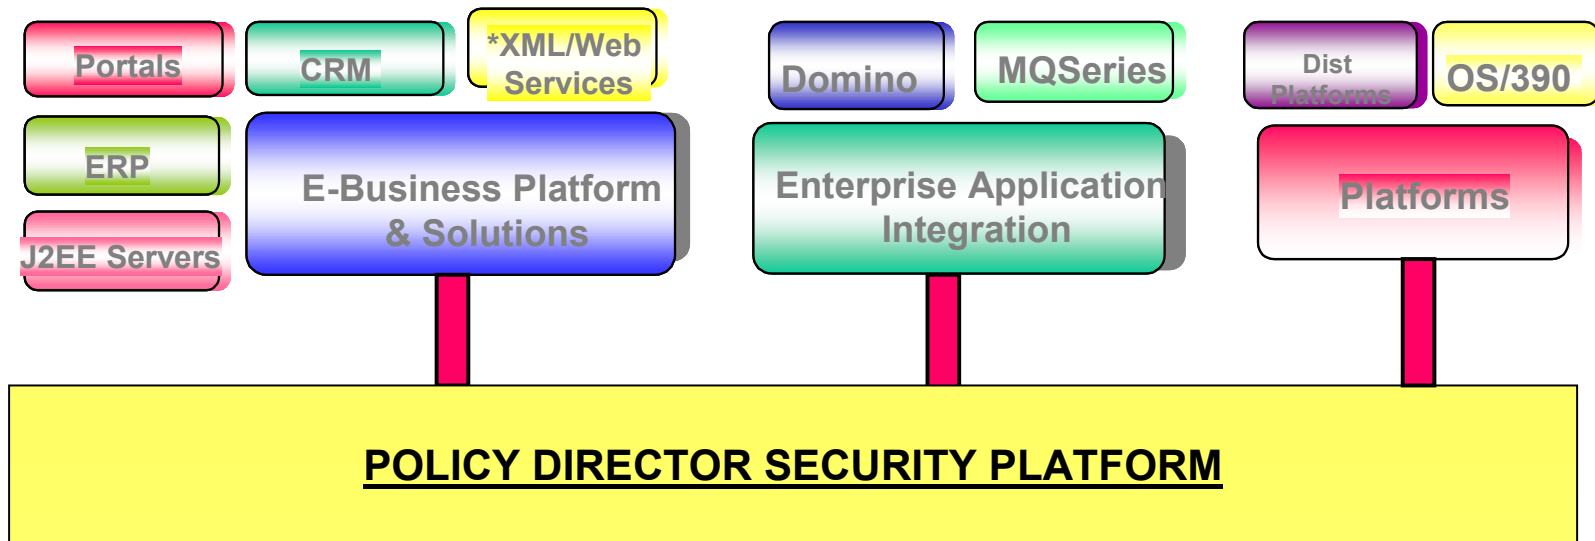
Portals

CRM

*XML/Web Services

ERP

J2EE Servers

E-Business Platform & Solutions

Domino

MQSeries

Enterprise Application Integration

Dist Platforms

OS/390

Platforms

POLICY DIRECTOR SECURITY PLATFORM